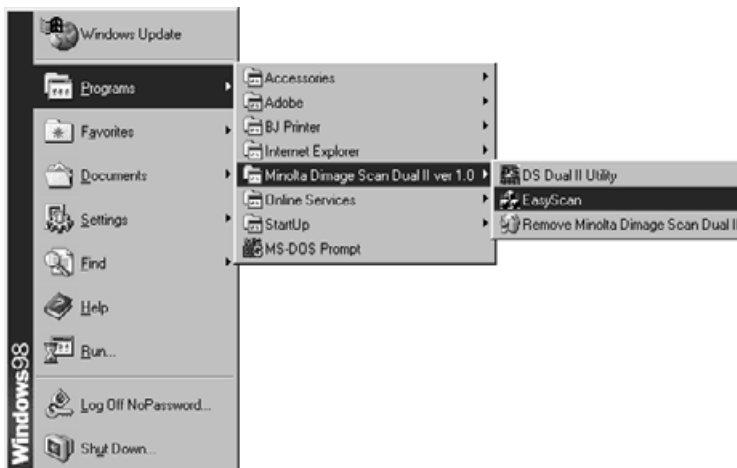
Windows Update
Programs
Favorites
Documents
Settings
Find
Help
Run...
Log Off NoPassword...
Shut Down...
Windows98

Accessories
Adobe
BJ Printer
Internet Explorer
Minolta Dimage Scan Dual II ver 1.0
Online Services
StartUp
MS-DOS Prompt

DS Dual II Utility
EasyScan
Remove Minolta Dimage Scan Dual II